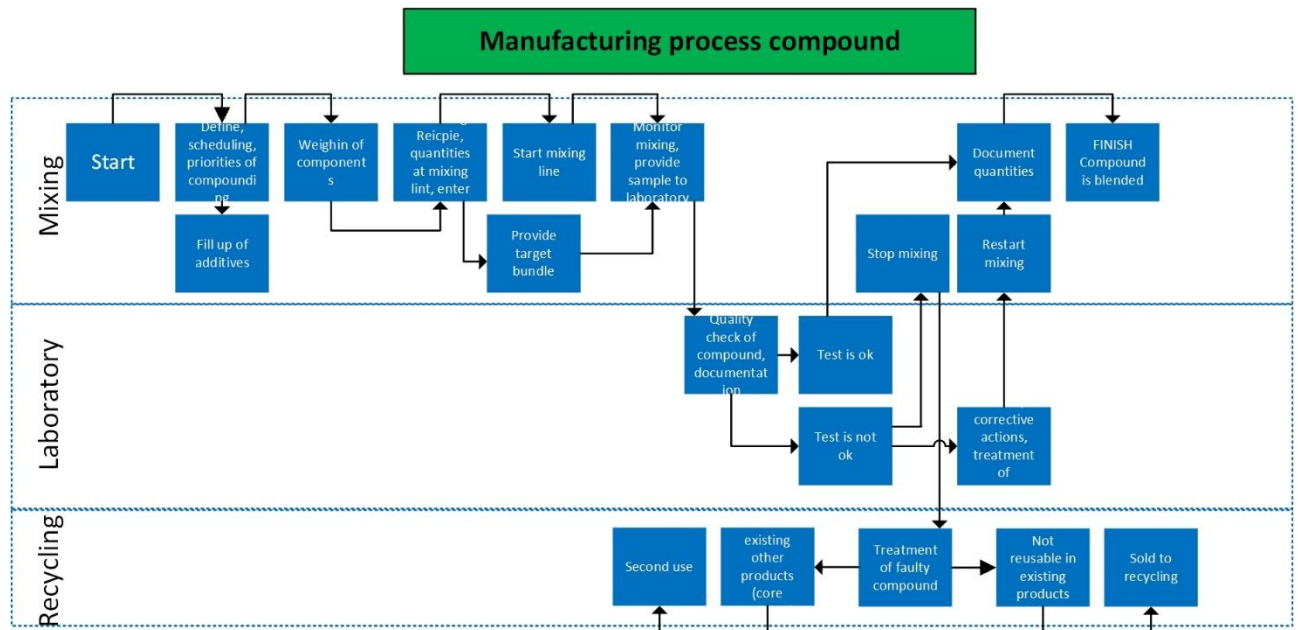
Manufacturing process compound

Mixing

Start

Define, scheduling, priorities of compounding

Fill up of additives

Weighin of components

Reicpie, quantities at mixing lint, enter

Provide target bundle

Start mixing line

Monitor mixing, provide sample to laboratory

Document quantities

FINISH Compound is blended

Stop mixing

Restart mixing

Laboratory

Quality check of compound, documentation

Test is ok

Test is not ok

corrective actions, treatment of

Recycling

Second use

existing other products (core

Treatment of faulty compound

Not reusable in existing products

Sold to recycling